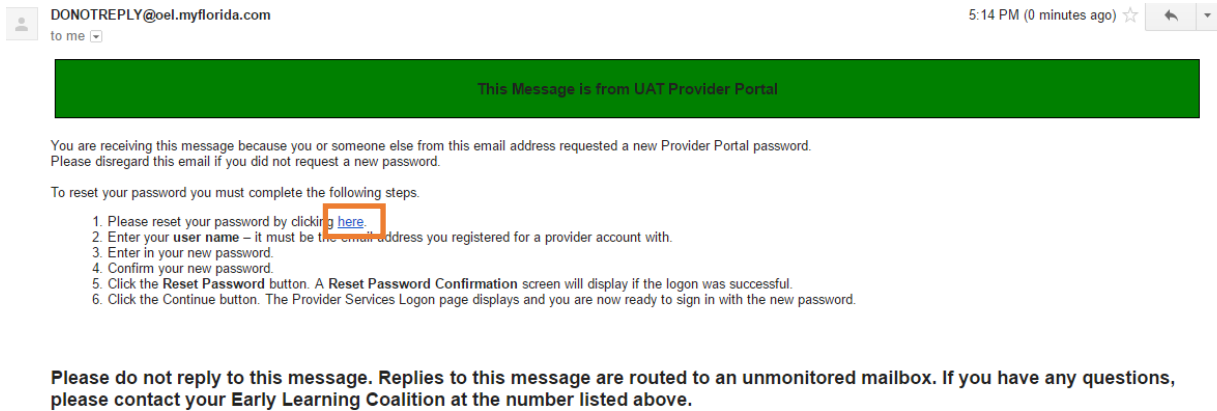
DONOTREPLY@oel.myflorida.com
to me

5:14 PM (0 minutes ago)

This Message is from UAT Provider Portal

You are receiving this message because you or someone else from this email address requested a new Provider Portal password. Please disregard this email if you did not request a new password.

To reset your password you must complete the following steps.

1. Please reset your password by clicking here.
2. Enter your **user name** – it must be the email address you registered for a provider account with.
3. Enter in your new password.
4. Confirm your new password.
5. Click the **Reset Password** button. A **Reset Password Confirmation** screen will display if the logon was successful.
6. Click the Continue button. The Provider Services Logon page displays and you are now ready to sign in with the new password.

**Please do not reply to this message. Replies to this message are routed to an unmonitored mailbox. If you have any questions, please contact your Early Learning Coalition at the number listed above.**